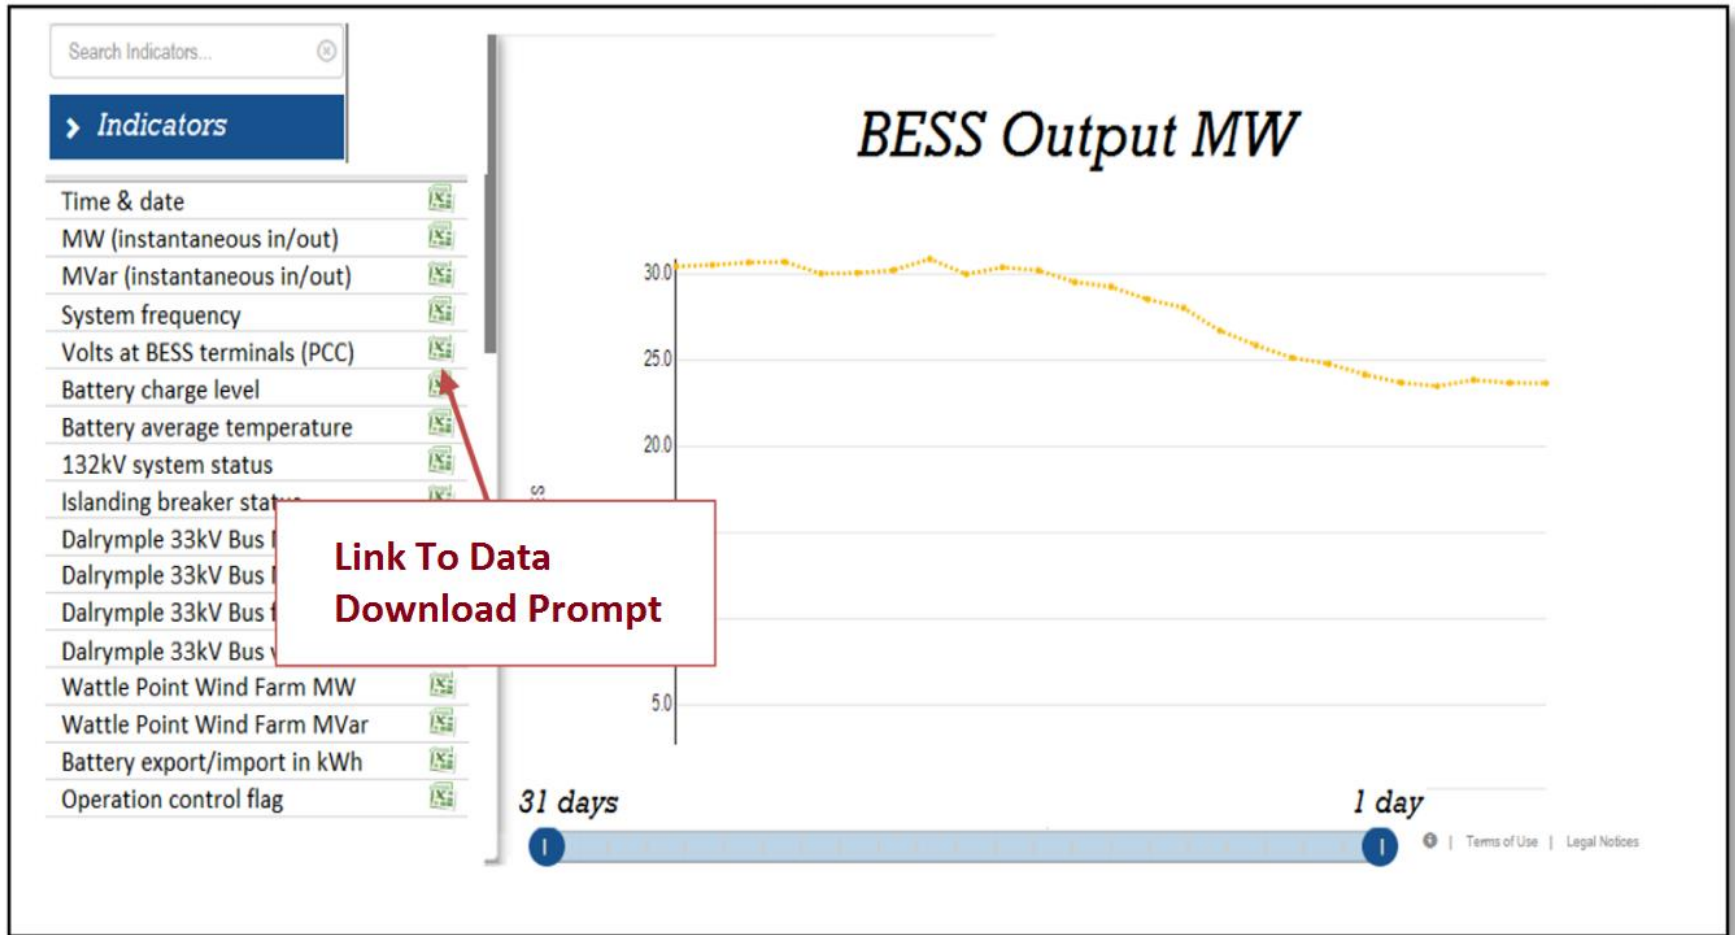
Search Indicators...

Indicators

Time & date
MW (instantaneous in/out)
MVar (instantaneous in/out)
System frequency
Volts at BESS terminals (PCC)
Battery charge level
Battery average temperature
132kV system status
Islanding breaker stat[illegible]
Dalrymple 33kV Bus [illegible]
Dalrymple 33kV Bus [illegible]
Dalrymple 33kV Bus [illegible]
Dalrymple 33kV Bus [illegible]
Wattle Point Wind Farm MW
Wattle Point Wind Farm MVar
Battery export/import in kWh
Operation control flag

BESS Output MW

30.0
25.0
20.0
5.0

Link To Data Download Prompt

31 days
1 day

Terms of Use | Legal Notices